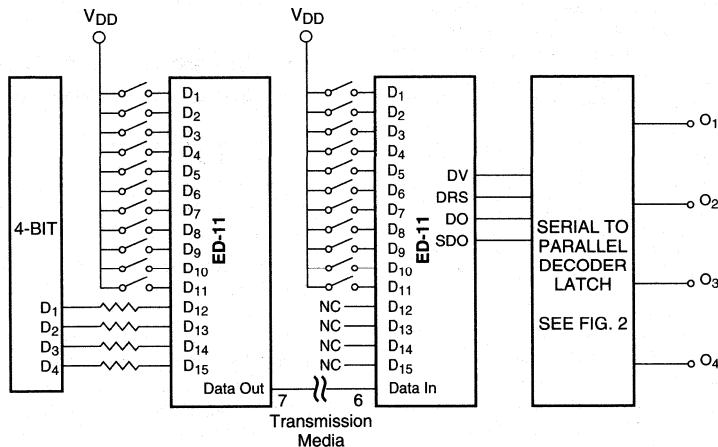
$V_{DD}$

$V_{DD}$

4-BIT

$D_1$
$D_2$
$D_3$
$D_4$

ED-11

$D_1$
$D_2$
$D_3$
$D_4$
$D_5$
$D_6$
$D_7$
$D_8$
$D_9$
$D_{10}$
$D_{11}$
$D_{12}$
$D_{13}$
$D_{14}$
$D_{15}$
Data Out

7

Transmission Media

6

ED-11

$D_1$
$D_2$
$D_3$
$D_4$
$D_5$
$D_6$
$D_7$
$D_8$
$D_9$
$D_{10}$
$D_{11}$
NC $D_{12}$
NC $D_{13}$
NC $D_{14}$
NC $D_{15}$
Data In

DV
DRS
DO
SDO

SERIAL TO PARALLEL DECODER LATCH

SEE FIG. 2

$O_1$
$O_2$
$O_3$
$O_4$